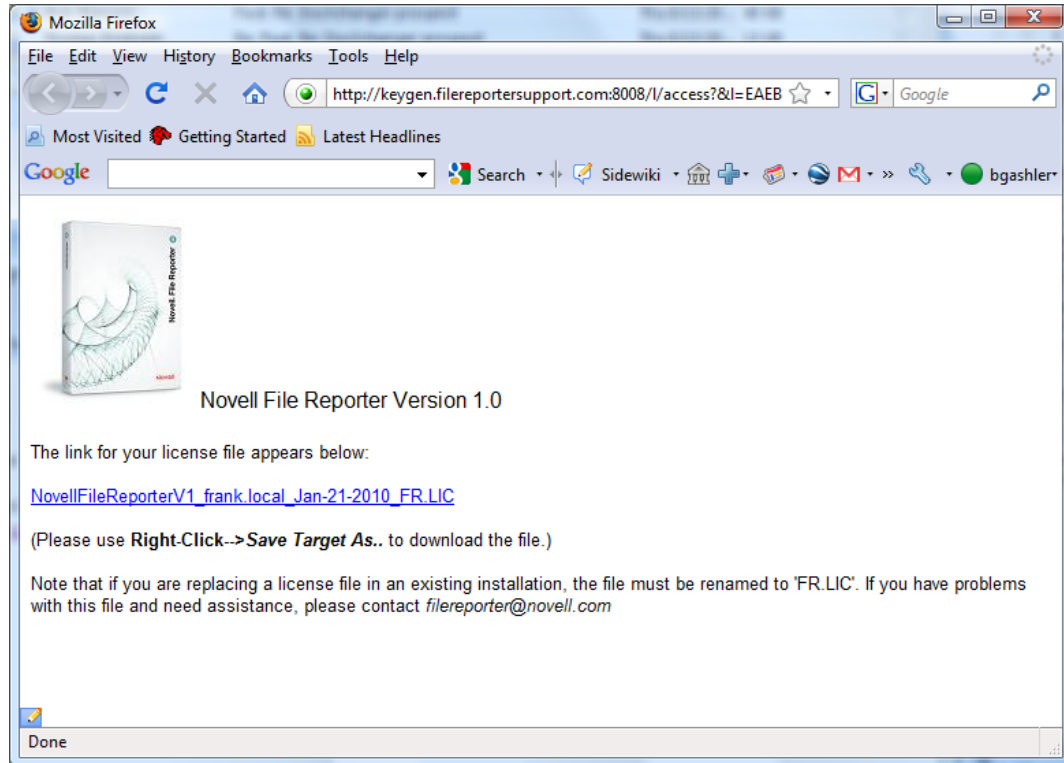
Mozilla Firefox

File Edit View History Bookmarks Tools Help

http://keygen.filereportersupport.com:8008/l/access?&l=EAEB

Google

Most Visited Getting Started Latest Headlines

Google Search Sidewiki » bgashler

Novell File Reporter

Novell

Novell File Reporter Version 1.0

The link for your license file appears below:

NovellFileReporterV1_frank.local_Jan-21-2010_FR.LIC

(Please use **Right-Click-->*Save Target As..*** to download the file.)

Note that if you are replacing a license file in an existing installation, the file must be renamed to 'FR.LIC'. If you have problems with this file and need assistance, please contact *filereporter@novell.com*

Done